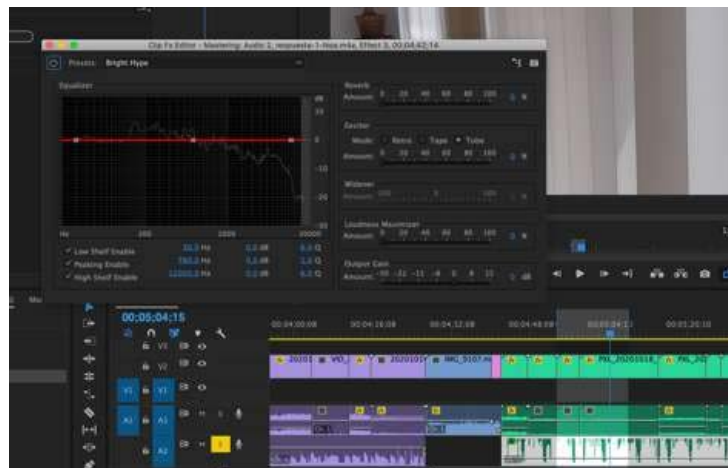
Clip Fx Editor - Mastering: Audio 2, respuesta-1-9oa.m4a, Effect 3, 00:04:42:14

Presets: Bright Hype

Equalizer

dB
15
0
-10
-20
-30

Hz
200
2000
20000

Low Shelf Enable
Peaking Enable
High Shelf Enable

Reverb
Amount: 0 20 40 60 80 100

Exciter
Mode: Retro Tape Tube
Amount: 0 20 40 60 80 100

Widener
Amount: 100 0 100

Loudness Maximizer
Amount: 0 20 40 60 80 100

Output Gain
Amount: -30 -22 -15 -8 0 8 15 dB

00:05:04:15

00:04:00:00
00:04:16:00
00:04:32:00
00:04:48:00
00:05:04:11
00:05:20:00

V3
V2
V1
A1
A2

IMG_0107.mo